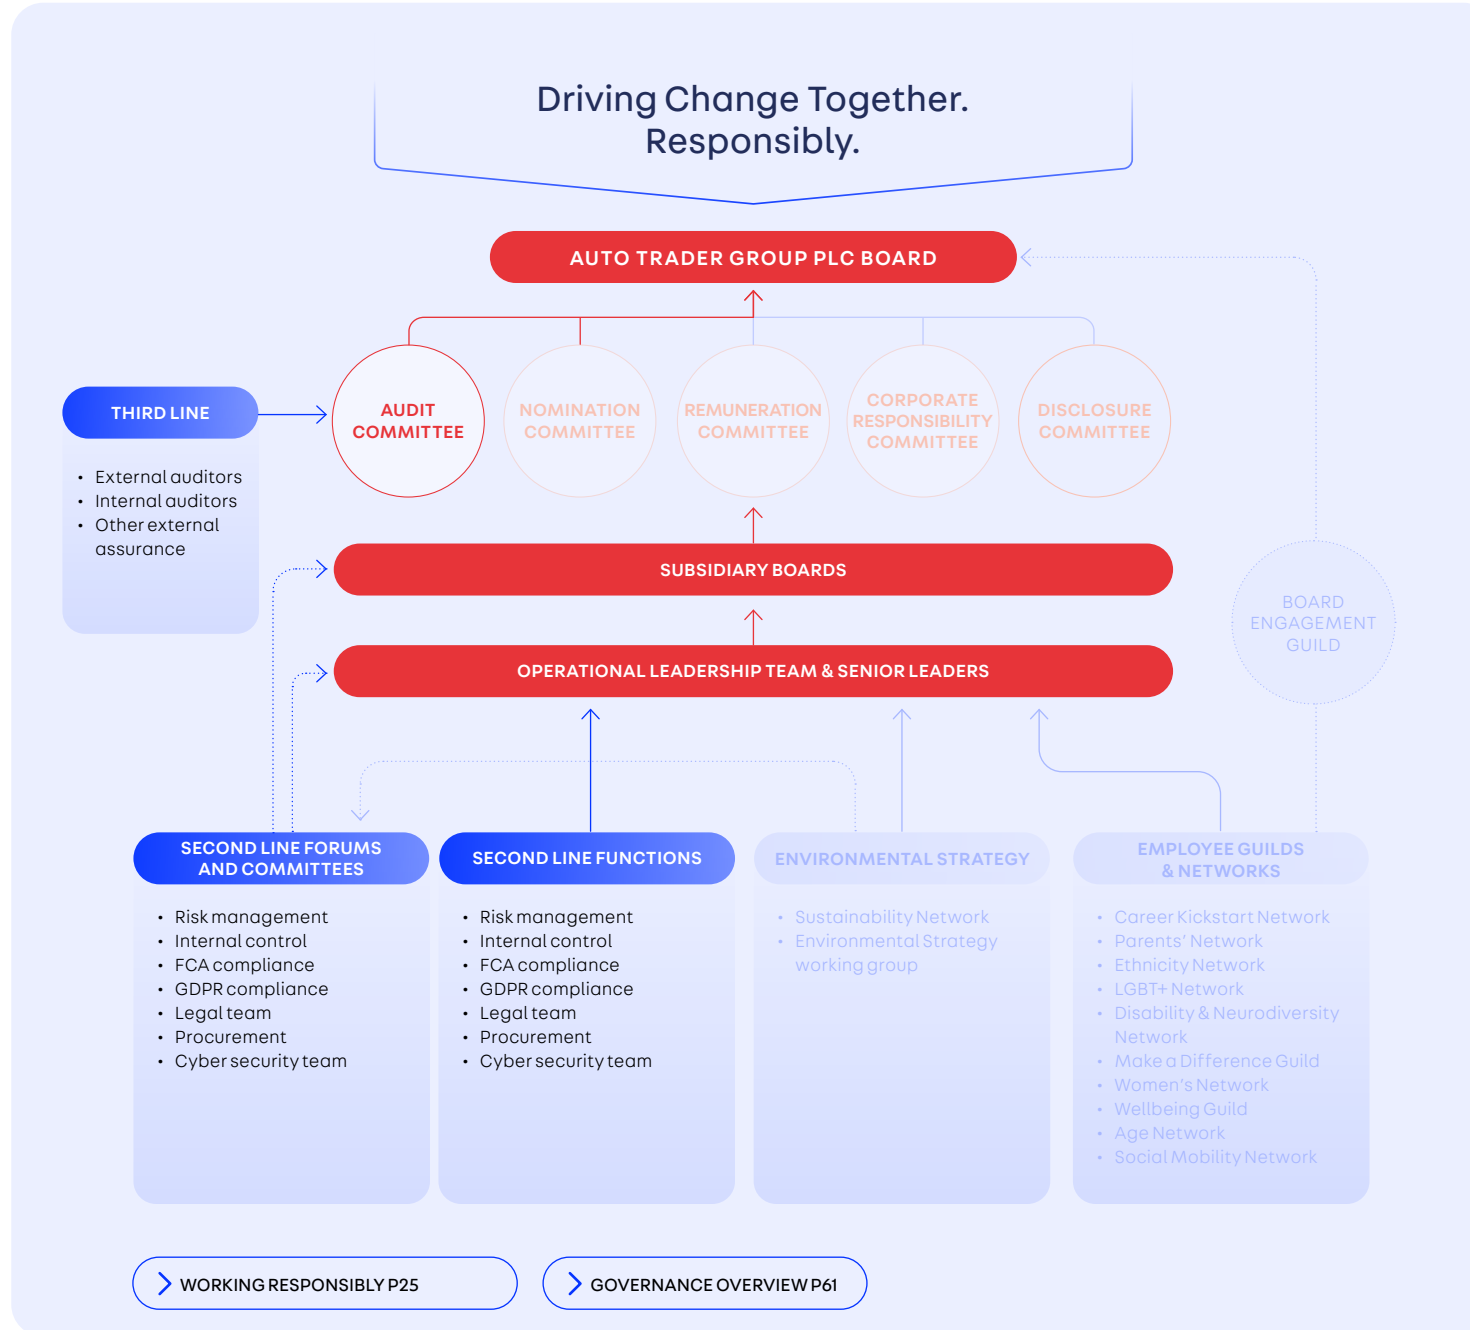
Driving Change Together. Responsibly.

AUTO TRADER GROUP PLC BOARD

THIRD LINE

- External auditors
- Internal auditors
- Other external assurance

AUDIT COMMITTEE

NOMINATION COMMITTEE

REMUNERATION COMMITTEE

CORPORATE RESPONSIBILITY COMMITTEE

DISCLOSURE COMMITTEE

SUBSIDIARY BOARDS

OPERATIONAL LEADERSHIP TEAM & SENIOR LEADERS

BOARD ENGAGEMENT GUILD

SECOND LINE FORUMS AND COMMITTEES

- Risk management
- Internal control
- FCA compliance
- GDPR compliance
- Legal team
- Procurement
- Cyber security team

SECOND LINE FUNCTIONS

- Risk management
- Internal control
- FCA compliance
- GDPR compliance
- Legal team
- Procurement
- Cyber security team

ENVIRONMENTAL STRATEGY

- Sustainability Network
- Environmental Strategy working group

EMPLOYEE GUILDS & NETWORKS

- Career Kickstart Network
- Parents' Network
- Ethnicity Network
- LGBT+ Network
- Disability & Neurodiversity Network
- Make a Difference Guild
- Women's Network
- Wellbeing Guild
- Age Network
- Social Mobility Network

WORKING RESPONSIBLY P25

GOVERNANCE OVERVIEW P61